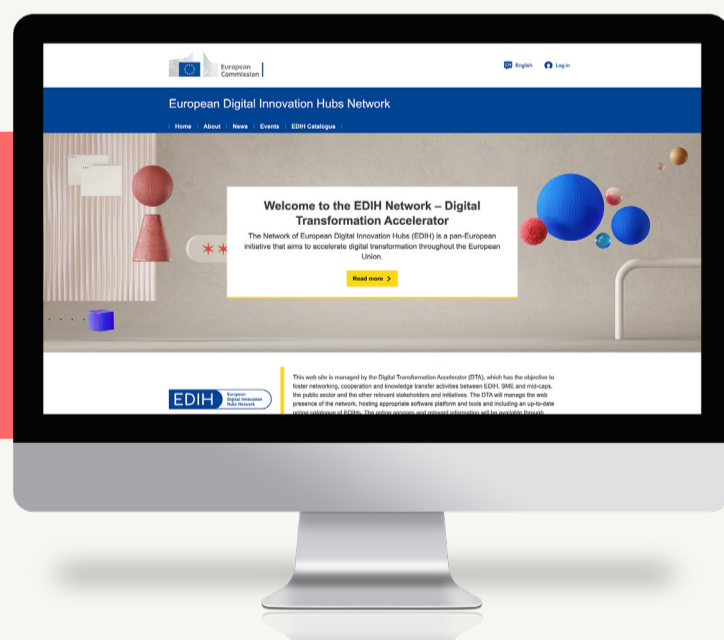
European Commission

English Log in

European Digital Innovation Hubs Network

Home | About | News | Events | EDIH Catalogue

Welcome to the EDIH Network – Digital Transformation Accelerator

The Network of European Digital Innovation Hubs (EDIH) is a pan-European initiative that aims to accelerate digital transformation throughout the European Union.

Read more >

EDIH European Digital Innovation Hubs Network

This web site is managed by the Digital Transformation Accelerator (DTA), which has the objective to foster networking, cooperation and knowledge transfer activities between EDIH, SME and mid-caps, the public sector and the other relevant stakeholders and initiatives. The DTA will manage the web presence of the network, hosting appropriate software platform and tools and including an up-to-date online catalogue of EDIHs. The online services and relevant information will be available through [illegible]